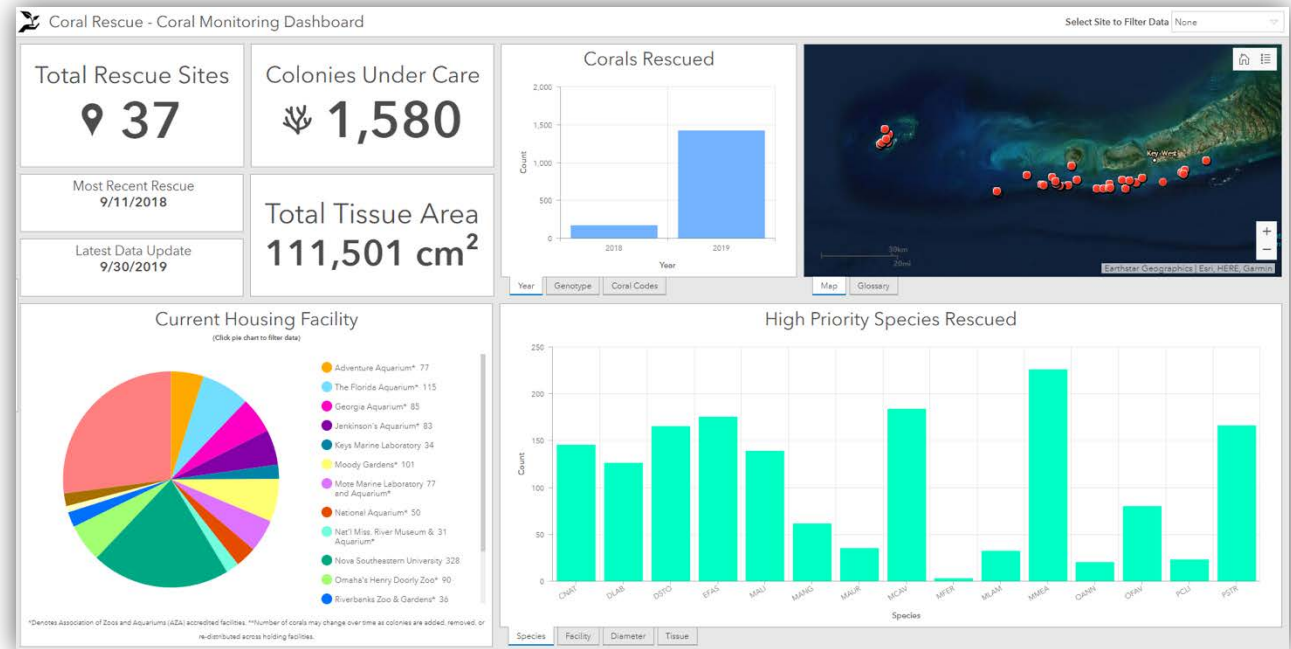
Coral Rescue - Coral Monitoring Dashboard

Select Site to Filter Data None

Total Rescue Sites
37

Colonies Under Care
1,580

Most Recent Rescue
9/11/2018

Latest Data Update
9/30/2019

Total Tissue Area
111,501 cm$^2$

Corals Rescued

2,000
1,500
1,000
500
0
Count
2018
2019
Year

Year | Genotype | Coral Codes

Key West
50km
20mi
Earthstar Geographics | Esri, HERE, Garmin

Map | Glossary

Current Housing Facility
(Click pie chart to filter data)

Adventure Aquarium* 77
The Florida Aquarium* 115
Georgia Aquarium* 85
Jenkinson's Aquarium* 83
Keys Marine Laboratory 34
Moody Gardens* 101
Mote Marine Laboratory and Aquarium* 77
National Aquarium* 50
Nat'l Miss. River Museum & Aquarium* 31
Nova Southeastern University 328
Omaha's Henry Doorly Zoo* 90
Riverbanks Zoo & Gardens* 36

*Denotes Association of Zoos and Aquariums (AZA) accredited facilities. **Number of corals may change over time as colonies are added, removed, or re-distributed across holding facilities.

High Priority Species Rescued

250
200
150
100
50
0
Count
CNAT
DLAB
DSTO
EFAS
MALI
MANG
MAUR
MCAV
MFER
MLAM
MMEA
OANN
OFAV
PCLI
PSTR
Species

Species | Facility | Diameter | Tissue